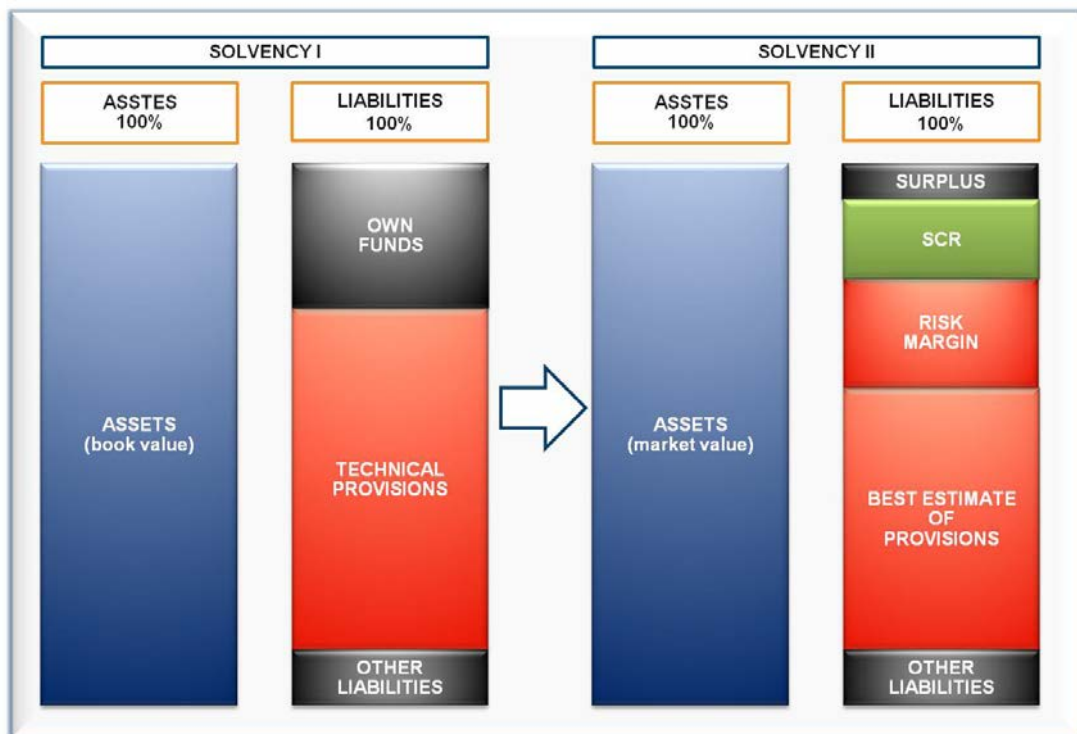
SOLVENCY I

ASSTES
100%

LIABILITIES
100%

ASSETS
(book value)

OWN FUNDS

TECHNICAL PROVISIONS

OTHER LIABILITIES

SOLVENCY II

ASSTES
100%

LIABILITIES
100%

ASSETS
(market value)

SURPLUS

SCR

RISK MARGIN

BEST ESTIMATE OF PROVISIONS

OTHER LIABILITIES